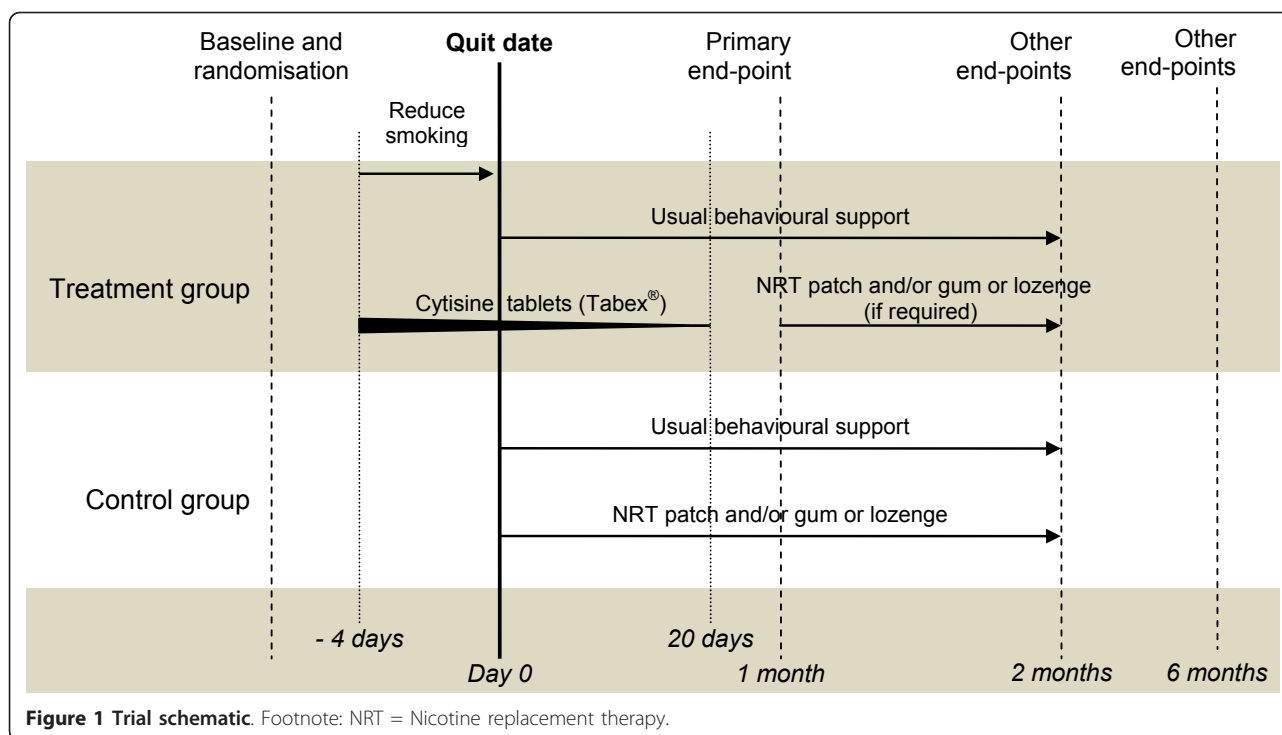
Baseline and randomisation

Quit date

Primary end-point

Other end-points

Other end-points

Reduce smoking

Usual behavioural support

Treatment group

Cytisine tablets (Tabex®)

NRT patch and/or gum or lozenge (if required)

Usual behavioural support

Control group

NRT patch and/or gum or lozenge

- 4 days

20 days

Day 0

1 month

2 months

6 months

**Figure 1 Trial schematic**. Footnote: NRT = Nicotine replacement therapy.